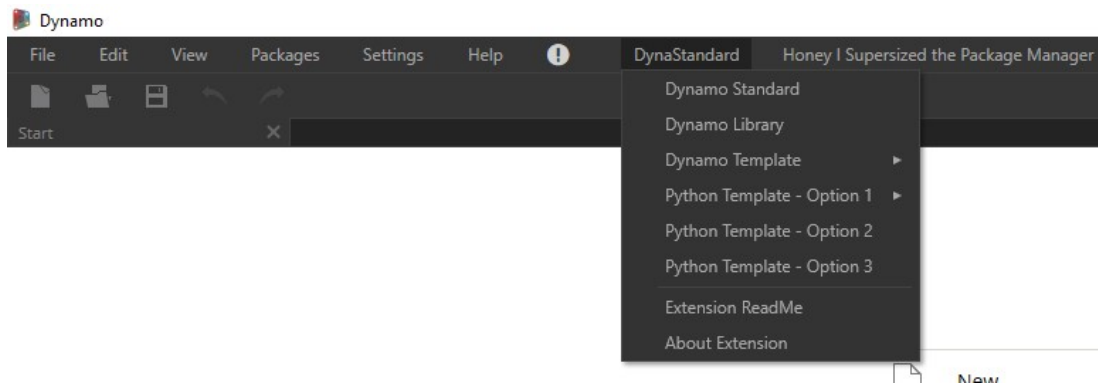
Dynamo

File Edit View Packages Settings Help DynaStandard Honey I Supersized the Package Manager

Start

Dynamo Standard
Dynamo Library
Dynamo Template
Python Template - Option 1
Python Template - Option 2
Python Template - Option 3
Extension ReadMe
About Extension

New